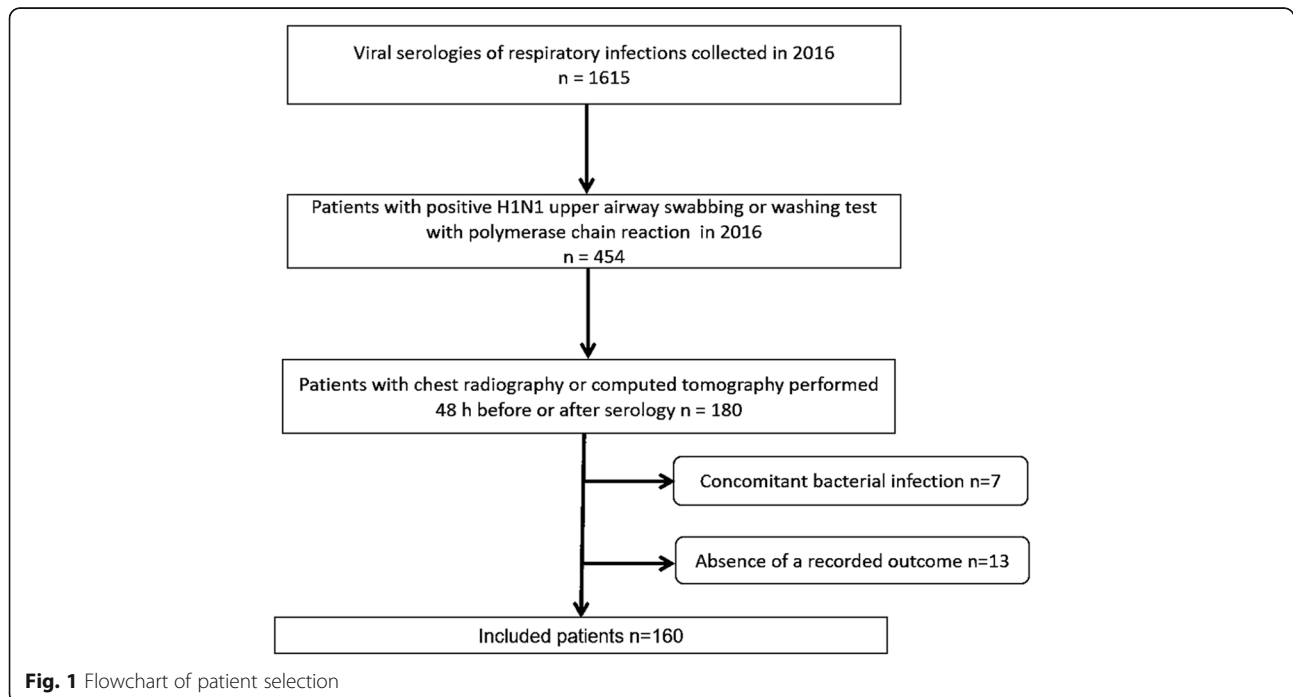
Viral serologies of respiratory infections collected in 2016
n = 1615

Patients with positive H1N1 upper airway swabbing or washing test with polymerase chain reaction in 2016
n = 454

Patients with chest radiography or computed tomography performed 48 h before or after serology n = 180

Concomitant bacterial infection n=7

Absence of a recorded outcome n=13

Included patients n=160

**Fig. 1** Flowchart of patient selection